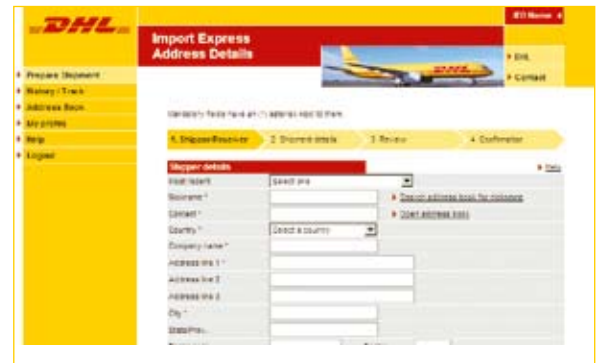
DHL

IEI Name

Import Express Address Details

DHL

Contact

Prepare Shipment
History / Track
Address Book
My profile
Help
Logout

Mandatory fields have an (*) asterisk next to them.

1. Shipper/Receiver
2. Shipment details
3. Review
4. Confirmation

Shipper details

Help

Most recent
Select one

Nickname *
Use an address book for nickname

Contact *
Open address book

Country *
Select a country

Company name *

Address line 1 *

Address line 2

Address line 3

City *

State/Prov.

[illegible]